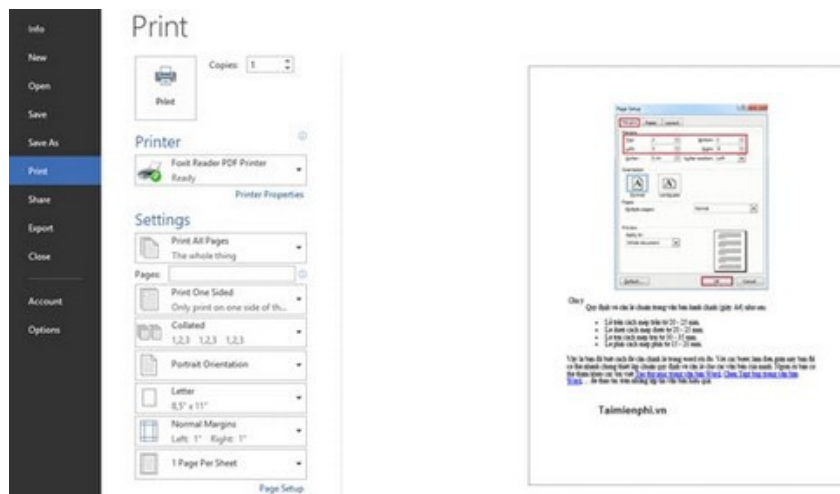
Info
New
Open
Save
Save As
Print
Share
Export
Close
Account
Options

Print

Copies: 1

Print

Printer

Foxit Reader PDF Printer
Ready

Printer Properties

Settings

Print All Pages
The whole thing

Pages:

Print One Sided
Only print on one side of th...

Collated
1,2,3 1,2,3 1,2,3

Portrait Orientation

Letter
8,5" x 11"

Normal Margins
Left: 1" Right: 1"

1 Page Per Sheet

Page Setup

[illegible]

Taimienphi.vn